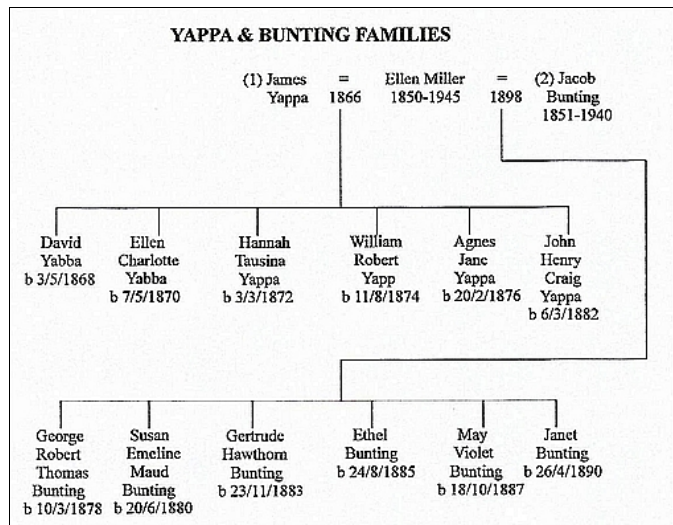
YAPPA & BUNTING FAMILIES

(1) James Yappa = 1866 Ellen Miller 1850-1945 = 1898 (2) Jacob Bunting 1851-1940

David Yabba b 3/5/1868

Ellen Charlotte Yabba b 7/5/1870

Hannah Tausina Yappa b 3/3/1872

William Robert Yapp b 11/8/1874

Agnes Jane Yappa b 20/2/1876

John Henry Craig Yappa b 6/3/1882

George Robert Thomas Bunting b 10/3/1878

Susan Emeline Maud Bunting b 20/6/1880

Gertrude Hawthorn Bunting b 23/11/1883

Ethel Bunting b 24/8/1885

May Violet Bunting b 18/10/1887

Janet Bunting b 26/4/1890